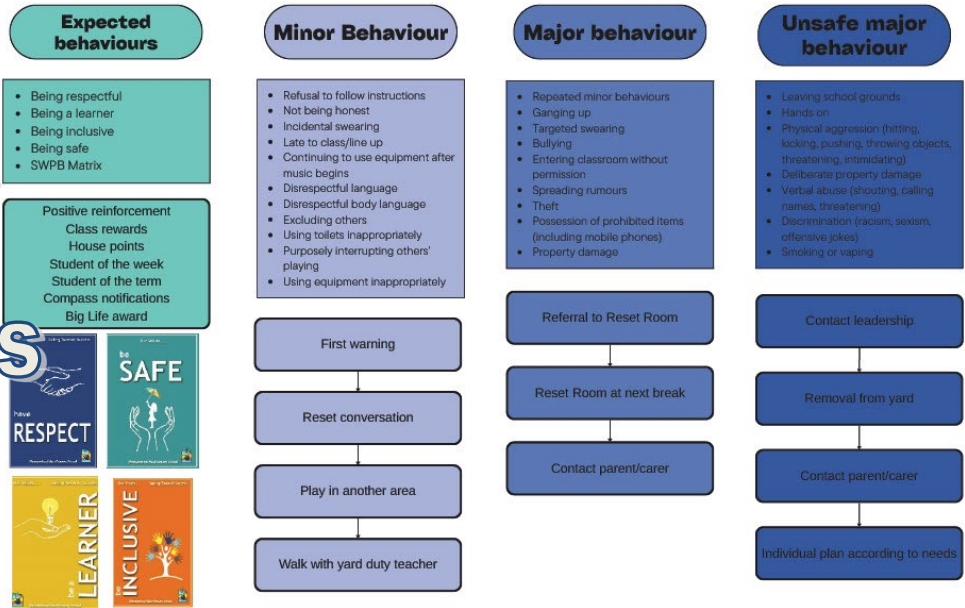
Expected behaviours

- Being respectful
- Being a learner
- Being inclusive
- Being safe
- SWPB Matrix

Positive reinforcement
Class rewards
House points
Student of the week
Student of the term
Compass notifications
Big Life award

S

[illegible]
have
RESPECT

be
SAFE

be a
LEARNER

be
INCLUSIVE

Minor Behaviour

- Refusal to follow instructions
- Not being honest
- Incidental swearing
- Late to class/line up
- Continuing to use equipment after music begins
- Disrespectful language
- Disrespectful body language
- Excluding others
- Using toilets inappropriately
- Purposely interrupting others' playing
- Using equipment inappropriately

First warning

Reset conversation

Play in another area

Walk with yard duty teacher

Major behaviour

- Repeated minor behaviours
- Ganging up
- Targeted swearing
- Bullying
- Entering classroom without permission
- Spreading rumours
- Theft
- Possession of prohibited items (including mobile phones)
- Property damage

Referral to Reset Room

Reset Room at next break

Contact parent/carer

Unsafe major behaviour

- Leaving school grounds
- Hands on
- Physical aggression (hitting, kicking, pushing, throwing objects, threatening, intimidating)
- Deliberate property damage
- Verbal abuse (shouting, calling names, threatening)
- Discrimination (racism, sexism, offensive jokes)
- Smoking or vaping

Contact leadership

Removal from yard

Contact parent/carer

Individual plan according to needs